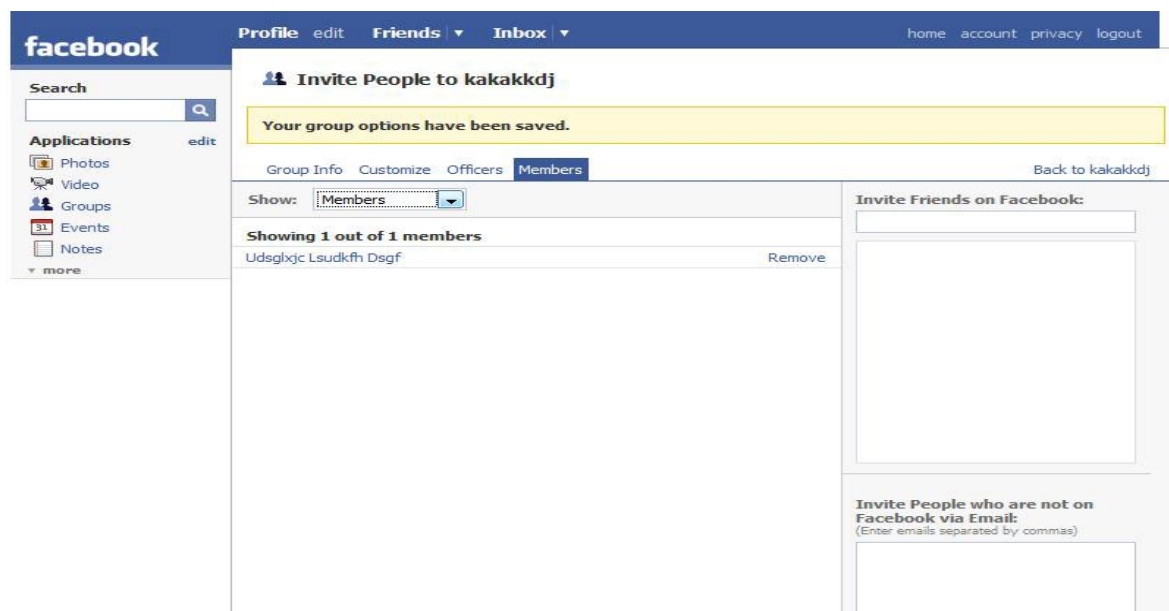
facebook

Profile edit Friends ▾ Inbox ▾

home account privacy logout

Search

Applications edit

Photos

Video

Groups

31 Events

Notes

▾ more

Invite People to kakakkdj

Your group options have been saved.

Group Info Customize Officers Members

Back to kakakkdj

Show: Members

Showing 1 out of 1 members

Udsglxjc Lsudkfh Dsgf Remove

Invite Friends on Facebook:

Invite People who are not on Facebook via Email:
(Enter emails separated by commas)